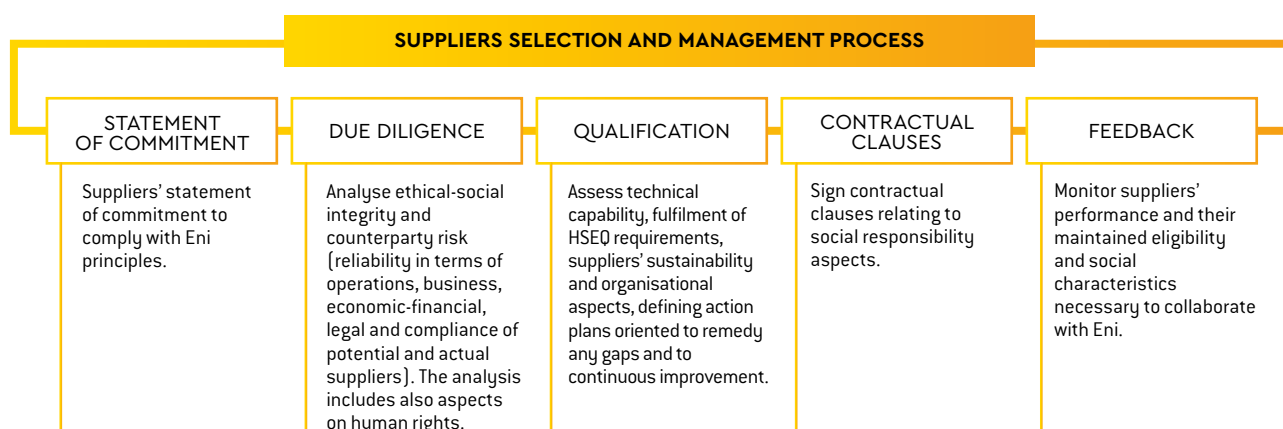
SUPPLIERS SELECTION AND MANAGEMENT PROCESS

STATEMENT OF COMMITMENT

Suppliers' statement of commitment to comply with Eni principles.

DUE DILIGENCE

Analyse ethical-social integrity and counterparty risk (reliability in terms of operations, business, economic-financial, legal and compliance of potential and actual suppliers). The analysis includes also aspects on human rights.

QUALIFICATION

Assess technical capability, fulfilment of HSEQ requirements, suppliers' sustainability and organisational aspects, defining action plans oriented to remedy any gaps and to continuous improvement.

CONTRACTUAL CLAUSES

Sign contractual clauses relating to social responsibility aspects.

FEEDBACK

Monitor suppliers' performance and their maintained eligibility and social characteristics necessary to collaborate with Eni.